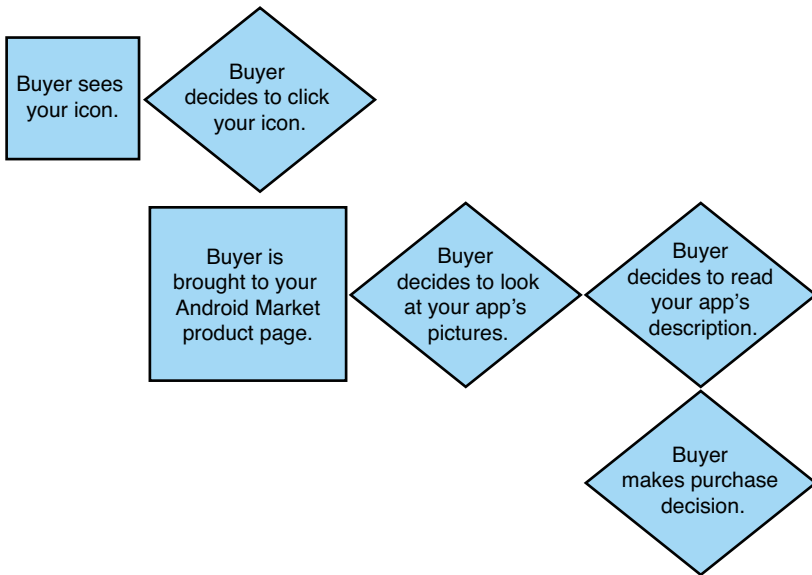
Buyer sees your icon.

Buyer decides to click your icon.

Buyer is brought to your Android Market product page.

Buyer decides to look at your app’s pictures.

Buyer decides to read your app’s description.

Buyer makes purchase decision.